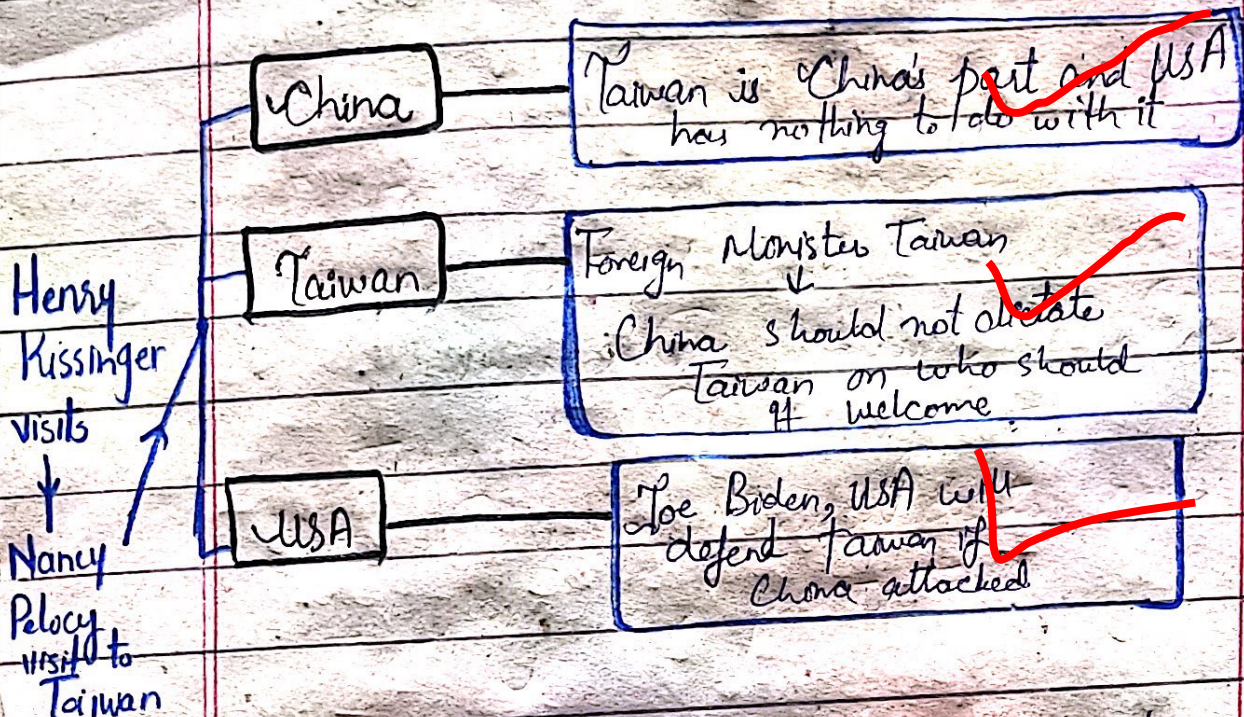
Henry Kissinger visits
↓
Nancy Pelocy visit to Taiwan

China

Taiwan is China's part and USA has nothing to do with it

Taiwan

Foreign Monister Taiwan
↓
China should not dictate Taiwan on who should it welcome

USA

Joe Biden, USA will defend Taiwan if China attacked